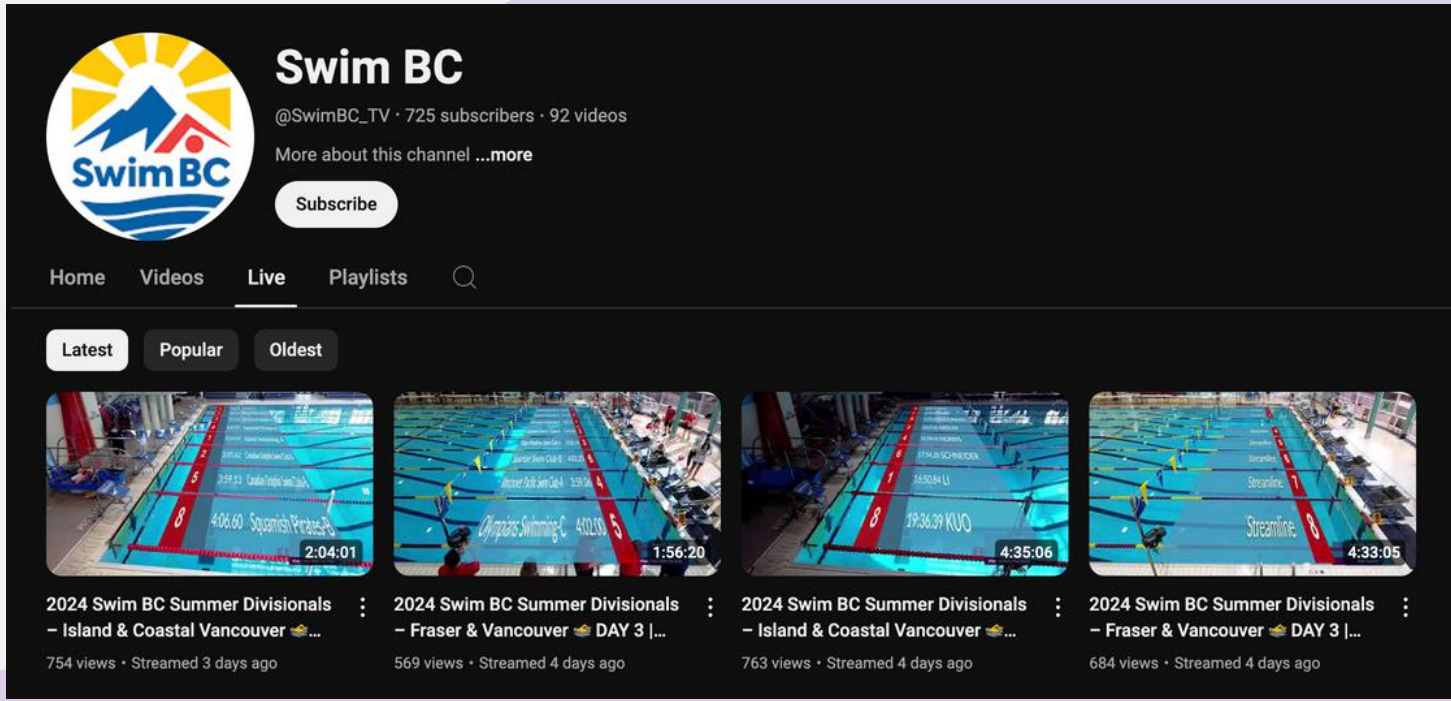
Swim BC

Swim BC
@SwimBC_TV · 725 subscribers · 92 videos
More about this channel ...more
Subscribe

Home Videos Live Playlists

Latest Popular Oldest

4:06.60 Squamish Pirates-A
2:04:01
2024 Swim BC Summer Divisionals – Island & Coastal Vancouver 🏊...
754 views · Streamed 3 days ago

Olympians Swimming-C 4:02.00
1:56:20
2024 Swim BC Summer Divisionals – Fraser & Vancouver 🏊 DAY 3 |...
569 views · Streamed 4 days ago

19:36.39 KUO
4:35:06
2024 Swim BC Summer Divisionals – Island & Coastal Vancouver 🏊...
763 views · Streamed 4 days ago

Streamline
4:33:05
2024 Swim BC Summer Divisionals – Fraser & Vancouver 🏊 DAY 3 |...
684 views · Streamed 4 days ago